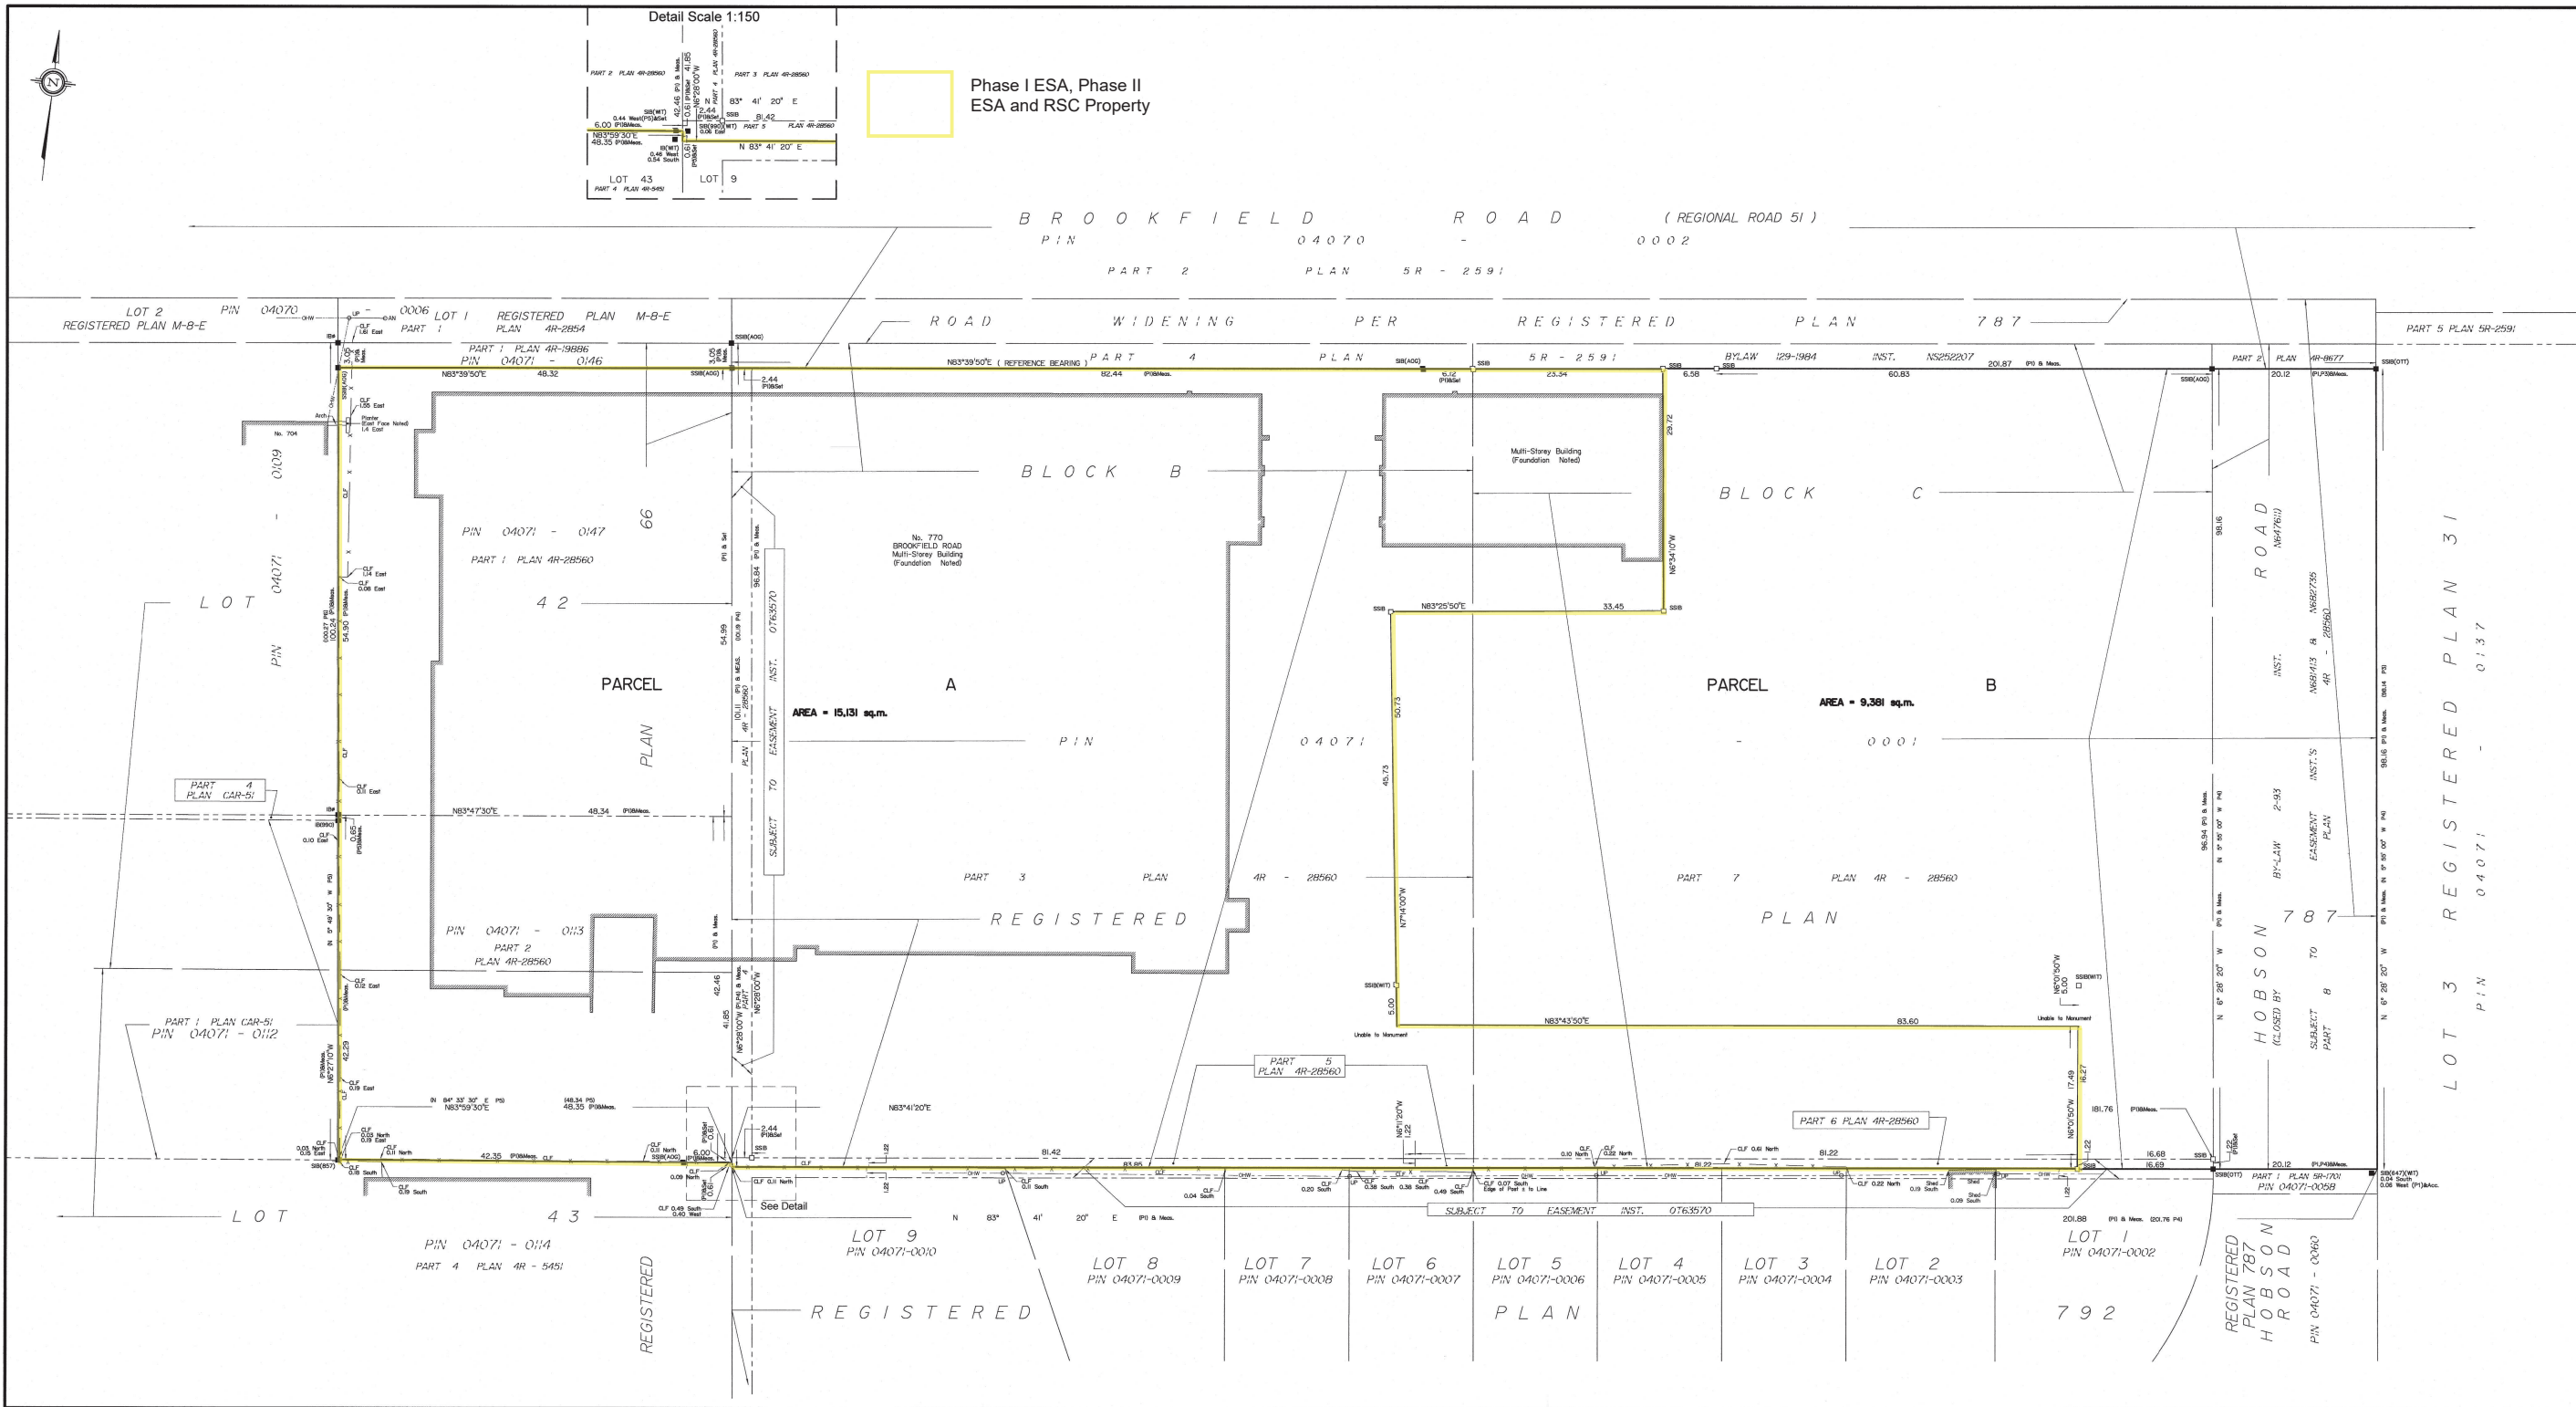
Detail Scale 1:150

PART 2 PLAN 4R-28560
PART 3 PLAN 4R-28560
N 83° 41' 20" E
SSIB(WT)
0.44 West(P5)&Set
6.00 (P1)&Meas.
N83°59'30"E
48.35 (P1)&Meas.
2.44
81.42
PART 5 PLAN 4R-28560
N 83° 41' 20" E
LOT 43
PART 4 PLAN 4R-5451
LOT 9

Phase I ESA, Phase II ESA and RSC Property

BROOKFIELD ROAD (REGIONAL ROAD 51)
PIN 04070 - 0002
PART 2 PLAN 5R-2591

ROAD WIDENING PER REGISTERED PLAN 787

LOT 2 REGISTERED PLAN M-8-E
PIN 04070 - 0006
LOT 1 REGISTERED PLAN M-8-E
PART 1 PLAN 4R-2854
PART 1 PLAN 4R-19886
PIN 04071 - 0146
N83°39'50"E 48.32
N83°39'50"E (REFERENCE BEARING) PART 4 PLAN 5R-2591
82.44
6.12
23.34
BYLAW 129-1984 INST. NS252207
6.58
60.83
201.87 (P1) & Meas.
PART 2 PLAN 4R-8677
20.12
PART 5 PLAN 5R-2591

No. 704
LOT PIN 04071 - 0109
PART 4 PLAN CAR-51
PART 1 PLAN CAR-51
PIN 04071 - 0112

PIN 04071 - 0147
PART 1 PLAN 4R-28560
42
66
PLAN

BLOCK B
No. 770 BROOKFIELD ROAD Multi-Storey Building (Foundation Noted)
Multi-Storey Building (Foundation Noted)
BLOCK C

PARCEL A
AREA = 15,131 sq.m.
PARCEL B
AREA = 9,381 sq.m.

PIN 04071 - 0001

SUBJECT TO EASEMENT INST. 0T63570
PLAN 4R-28560 PART 4
101.11
96.84
54.99
N6°34'10"W
29.72
N83°25'50"E 33.45
50.73
45.73
N7°14'00"W
5.00
N83°43'50"E 83.60
N6°0'50"W 5.00
17.49
16.27
181.76

N83°47'30"E 48.34
N 5° 49' 30" W
N6°27'10"W 42.29
54.90
100.24

PART 3 PLAN 4R-28560
PART 7 PLAN 4R-28560
REGISTERED PLAN

PIN 04071 - 0113
PART 2 PLAN 4R-28560
42.46
41.85
N6°28'00"W

PART 5 PLAN 4R-28560
PART 6 PLAN 4R-28560

N83°59'30"E 42.35
48.35
N83°41'20"E
81.42
83.85
81.22
81.22
16.68
16.69
20.12
See Detail
N 83° 41' 20" E
SUBJECT TO EASEMENT INST. 0T63570
201.88

LOT 43
PIN 04071 - 0114
PART 4 PLAN 4R-5451
LOT 9 PIN 04071-0010
LOT 8 PIN 04071-0009
LOT 7 PIN 04071-0008
LOT 6 PIN 04071-0007
LOT 5 PIN 04071-0006
LOT 4 PIN 04071-0005
LOT 3 PIN 04071-0004
LOT 2 PIN 04071-0003
LOT 1 PIN 04071-0002
PART 1 PLAN 5R-1701
PIN 04071-0058
REGISTERED REGISTERED PLAN 792

ROAD N647611 N682735 INST. N68/413 & 4R-28560
HOBSON ROAD (CLOSED BY BY-LAW 2-93 SUBJECT TO EASEMENT INST.'S PART 8 PLAN 787
98.16
96.94
N 5° 55' 00" W
N 6° 28' 20" W
REGISTERED PLAN 787 HOBSON ROAD
PIN 04071 - 0060
LOT 3 REGISTERED PLAN 31
PIN 04071 - 0137